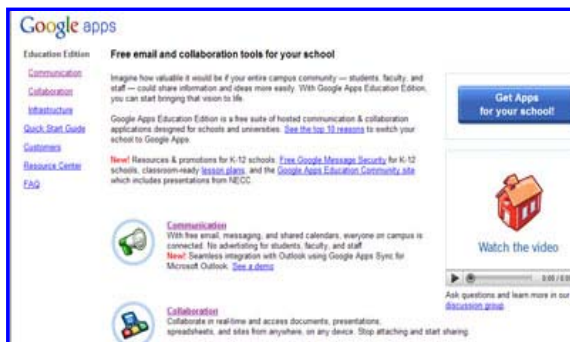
Google apps

Education Edition

Communication

Collaboration

Infrastructure

Quick Start Guide

Customers

Resource Center

FAQ

Free email and collaboration tools for your school

Imagine how valuable it would be if your entire campus community — students, faculty, and staff — could share information and ideas more easily. With Google Apps Education Edition, you can start bringing that vision to life.

Google Apps Education Edition is a free suite of hosted communication & collaboration applications designed for schools and universities. See the top 10 reasons to switch your school to Google Apps.

New! Resources & promotions for K-12 schools. Free Google Message Security for K-12 schools, classroom-ready lesson plans, and the Google Apps Education Community site which includes presentations from NECC.

Communication
With free email, messaging, and shared calendars, everyone on campus is connected. No advertising for students, faculty, and staff.
New! Seamless integration with Outlook using Google Apps Sync for Microsoft Outlook. See a demo

Collaboration
Collaborate in real-time and access documents, presentations, spreadsheets, and sites from anywhere, on any device. Stop attaching and start sharing.

Get Apps for your school!

Watch the video

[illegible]

Ask questions and learn more in our discussion group